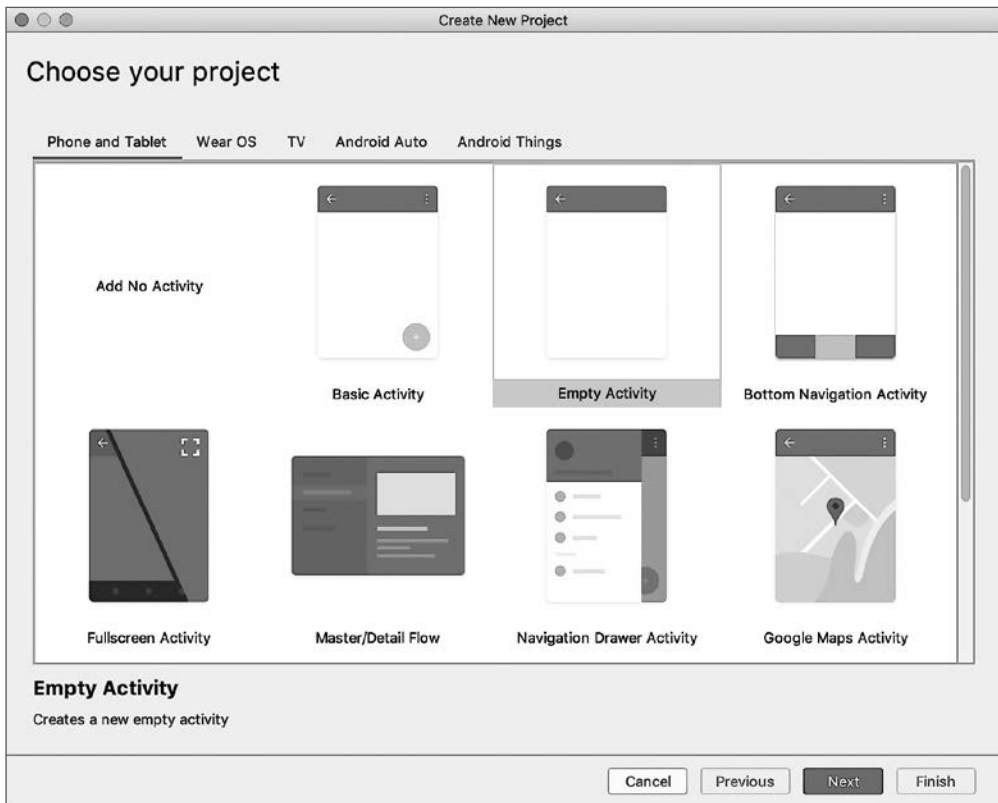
Create New Project

Choose your project

Phone and Tablet Wear OS TV Android Auto Android Things

Add No Activity

Basic Activity

Empty Activity

Bottom Navigation Activity

Fullscreen Activity

Master/Detail Flow

Navigation Drawer Activity

Google Maps Activity

Empty Activity

Creates a new empty activity

Cancel Previous Next Finish